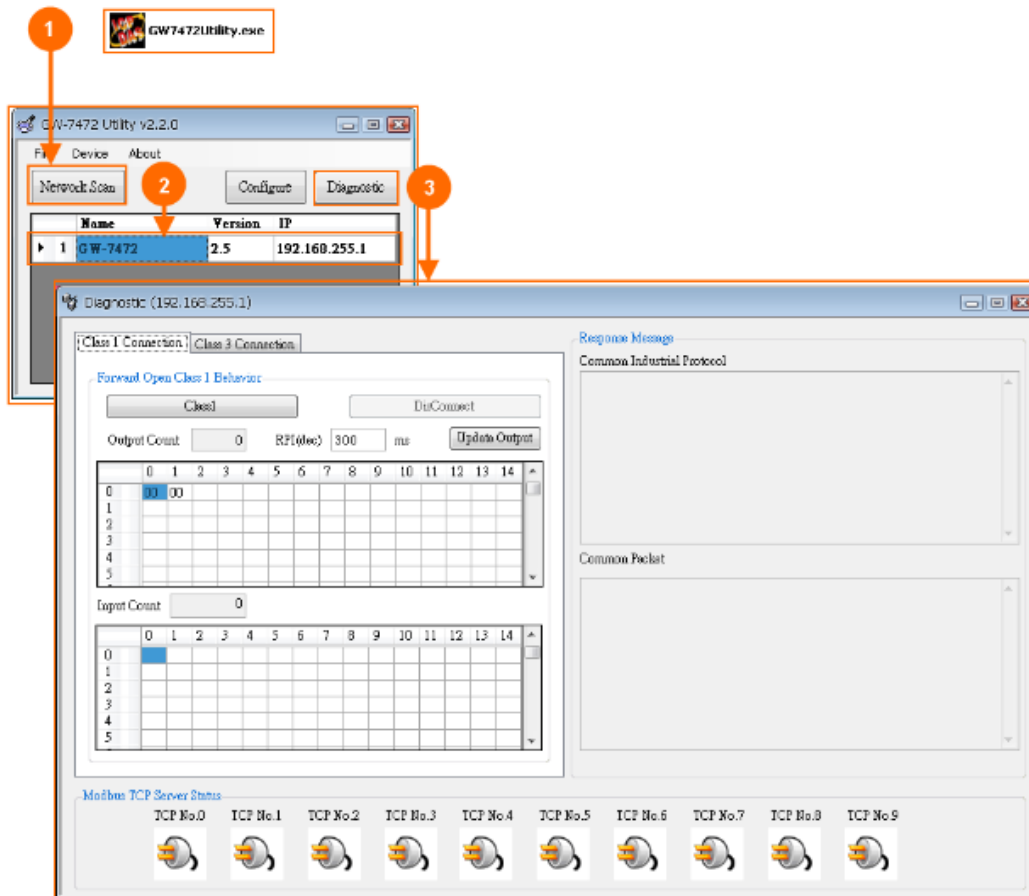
1

GW7472Utility.exe

GW-7472 Utility v2.2.0

File Device About

Network Scan

2

Configure

Diagnostic

3

| | | Name | Version | IP |
|---|---|---|---|---|
| ▸ | 1 | GW-7472 | 2.5 | 192.168.255.1 |

Diagnostic (192.168.255.1)

Class 1 Connection | Class 3 Connection

Forward Open Class 1 Behavior

Class1

DisConnect

Output Count 0 RPI(dec) 300 ms

Update Output

| | 0 | 1 | 2 | 3 | 4 | 5 | 6 | 7 | 8 | 9 | 10 | 11 | 12 | 13 | 14 |
|---|---|---|---|---|---|---|---|---|---|---|---|---|---|---|---|
| 0 | 00 | 00 | | | | | | | | | | | | | |
| 1 | | | | | | | | | | | | | | | |
| 2 | | | | | | | | | | | | | | | |
| 3 | | | | | | | | | | | | | | | |
| 4 | | | | | | | | | | | | | | | |
| 5 | | | | | | | | | | | | | | | |

Input Count 0

| | 0 | 1 | 2 | 3 | 4 | 5 | 6 | 7 | 8 | 9 | 10 | 11 | 12 | 13 | 14 |
|---|---|---|---|---|---|---|---|---|---|---|---|---|---|---|---|
| 0 | | | | | | | | | | | | | | | |
| 1 | | | | | | | | | | | | | | | |
| 2 | | | | | | | | | | | | | | | |
| 3 | | | | | | | | | | | | | | | |
| 4 | | | | | | | | | | | | | | | |
| 5 | | | | | | | | | | | | | | | |

Response Message

Common Industrial Protocol

Common Packet

Modbus TCP Server Status

TCP No.0 TCP No.1 TCP No.2 TCP No.3 TCP No.4 TCP No.5 TCP No.6 TCP No.7 TCP No.8 TCP No.9